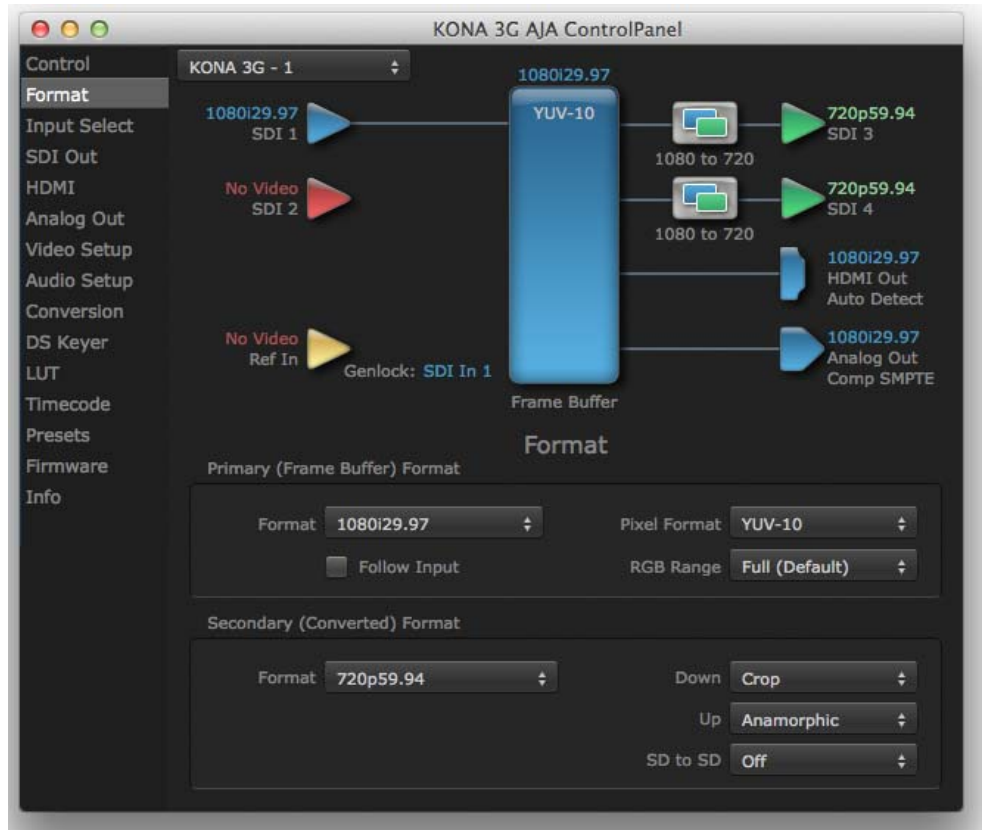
KONA 3G AJA ControlPanel

Control
Format
Input Select
SDI Out
HDMI
Analog Out
Video Setup
Audio Setup
Conversion
DS Keyer
LUT
Timecode
Presets
Firmware
Info

KONA 3G - 1

1080i29.97
YUV-10
Frame Buffer

1080i29.97
SDI 1

No Video
SDI 2

No Video
Ref In

Genlock: SDI In 1

1080 to 720
720p59.94
SDI 3

1080 to 720
720p59.94
SDI 4

1080i29.97
HDMI Out
Auto Detect

1080i29.97
Analog Out
Comp SMPTE

Format

Primary (Frame Buffer) Format

Format 1080i29.97
Follow Input
Pixel Format YUV-10
RGB Range Full (Default)

Secondary (Converted) Format

Format 720p59.94
Down Crop
Up Anamorphic
SD to SD Off